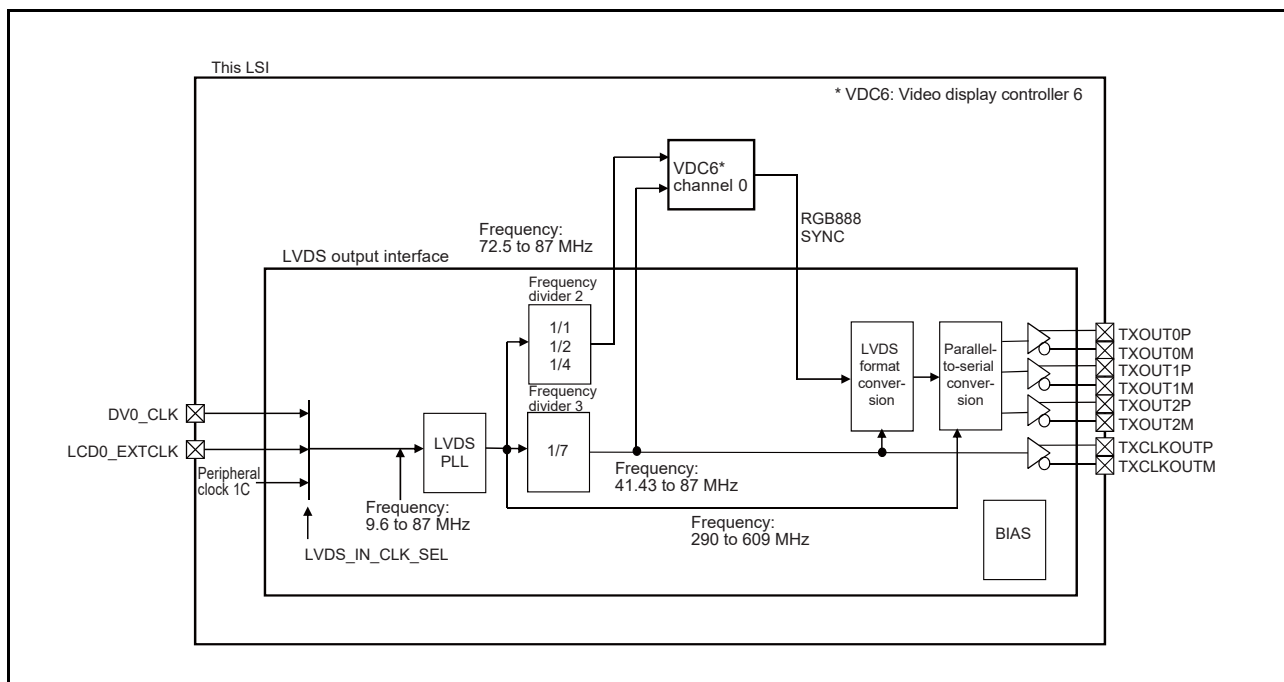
This LSI

* VDC6: Video display controller 6

VDC6* channel 0

Frequency: 72.5 to 87 MHz

RGB888 SYNC

LVDS output interface

Frequency divider 2

1/1
1/2
1/4

Frequency divider 3

1/7

LVDS format conversion

Parallel-to-serial conversion

TXOUT0P
TXOUT0M
TXOUT1P
TXOUT1M
TXOUT2P
TXOUT2M
TXCLKOUTP
TXCLKOUTM

DV0_CLK
LCD0_EXTCLK
Peripheral clock 1C

LVDS PLL

Frequency: 9.6 to 87 MHz

LVDS_IN_CLK_SEL

Frequency: 41.43 to 87 MHz

Frequency: 290 to 609 MHz

BIAS